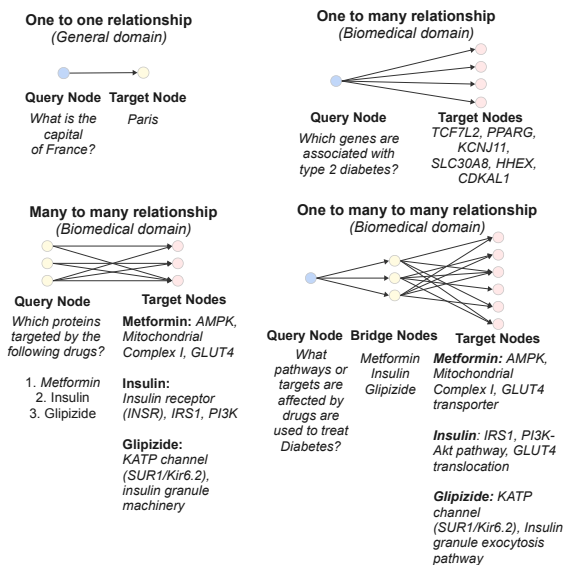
One to one relationship
(General domain)

Query Node
What is the capital of France?

Target Node
Paris

One to many relationship
(Biomedical domain)

Query Node
Which genes are associated with type 2 diabetes?

Target Nodes
TCF7L2, PPARG, KCNJ11, SLC30A8, HHEX, CDKAL1

Many to many relationship
(Biomedical domain)

Query Node
Which proteins targeted by the following drugs?

1. Metformin
2. Insulin
3. Glipizide

Target Nodes
Metformin: AMPK, Mitochondrial Complex I, GLUT4

Insulin: Insulin receptor (INSR), IRS1, PI3K

Glipizide: KATP channel (SUR1/Kir6.2), insulin granule machinery

One to many to many relationship
(Biomedical domain)

Query Node
What pathways or targets are affected by drugs are used to treat Diabetes?

Bridge Nodes
Metformin
Insulin
Glipizide

Target Nodes
Metformin: AMPK, Mitochondrial Complex I, GLUT4 transporter

Insulin: IRS1, PI3K-Akt pathway, GLUT4 translocation

Glipizide: KATP channel (SUR1/Kir6.2), Insulin granule exocytosis pathway